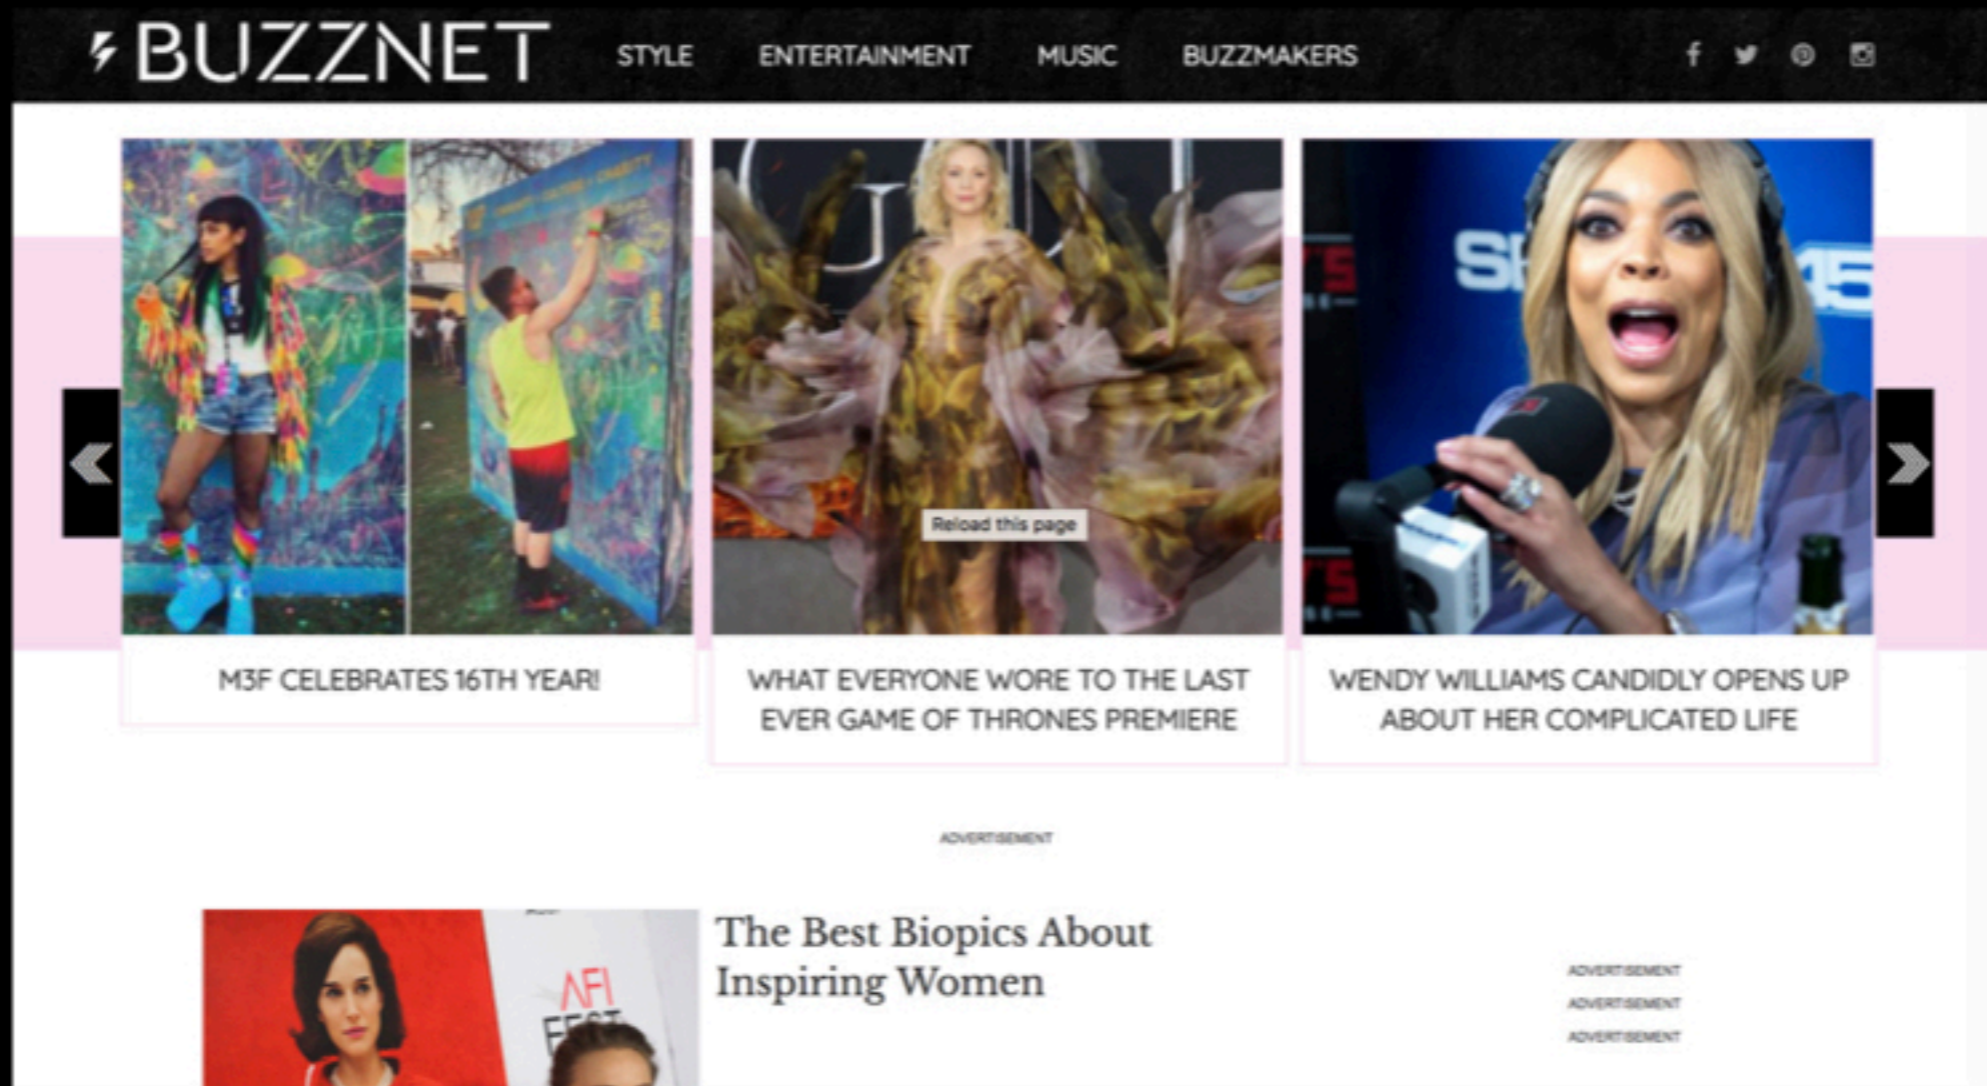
BUZZNET

STYLE ENTERTAINMENT MUSIC BUZZMAKERS

Reload this page

M3F CELEBRATES 16TH YEAR!

WHAT EVERYONE WORE TO THE LAST EVER GAME OF THRONES PREMIERE

WENDY WILLIAMS CANDIDLY OPENS UP ABOUT HER COMPLICATED LIFE

ADVERTISEMENT

The Best Biopics About Inspiring Women

AFI FEST

ADVERTISEMENT
ADVERTISEMENT
ADVERTISEMENT